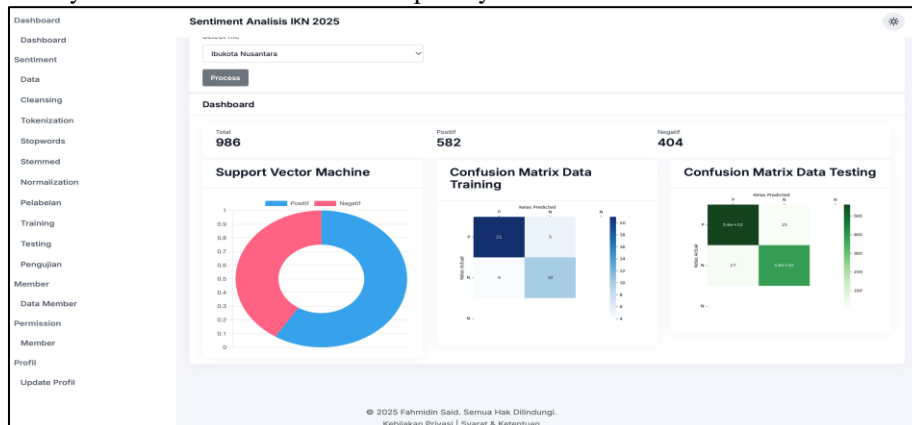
Dashboard
Dashboard
Sentiment
Data
Cleansing
Tokenization
Stopwords
Stemmed
Normalization
Pelabelan
Training
Testing
Pengujian
Member
Data Member
Permission
Member
Profil
Update Profil

Sentiment Analisis IKN 2025

Ibukota Nusantara

Process

Dashboard

Total
986

Positif
582

Negatif
404

Support Vector Machine

Positif Negatif

1
0.9
0.8
0.7
0.6
0.5
0.4
0.3
0.2
0.1
0

Confusion Matrix Data Training

Kelas Predicted
P N N
P 21 5
N 4 10
N
Nilai Aktual

Confusion Matrix Data Testing

Kelas Predicted
P N N
P 5.6e+02 25
N 27 3.4e+02
N
Nilai Aktual

© 2025 Fahmidin Said. Semua Hak Dilindungi.
Kebijakan Privasi | Syarat & Ketentuan